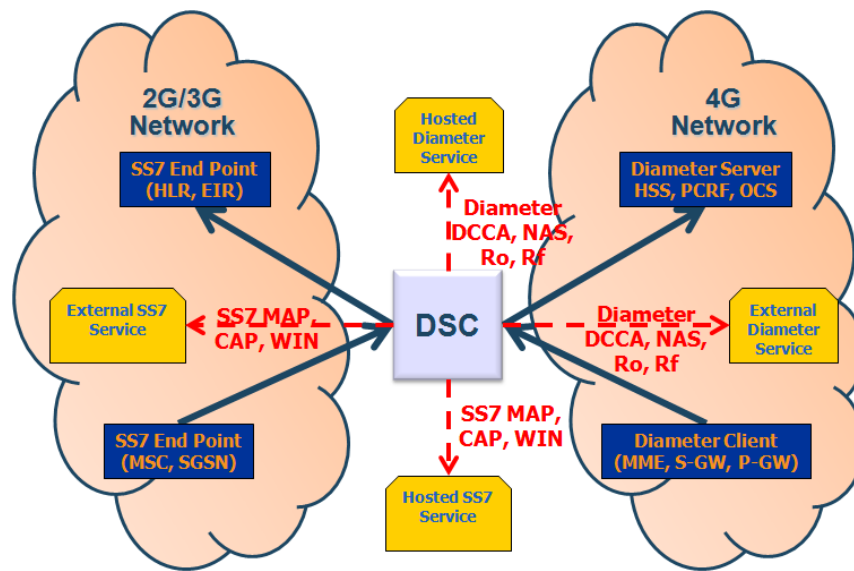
2G/3G Network

SS7 End Point (HLR, EIR)

External SS7 Service

SS7 MAP, CAP, WIN

SS7 End Point (MSC, SGSN)

Hosted Diameter Service

Diameter DCCA, NAS, Ro, Rf

DSC

SS7 MAP, CAP, WIN

Hosted SS7 Service

4G Network

Diameter Server HSS, PCRF, OCS

Diameter DCCA, NAS, Ro, Rf

External Diameter Service

Diameter Client (MME, S-GW, P-GW)